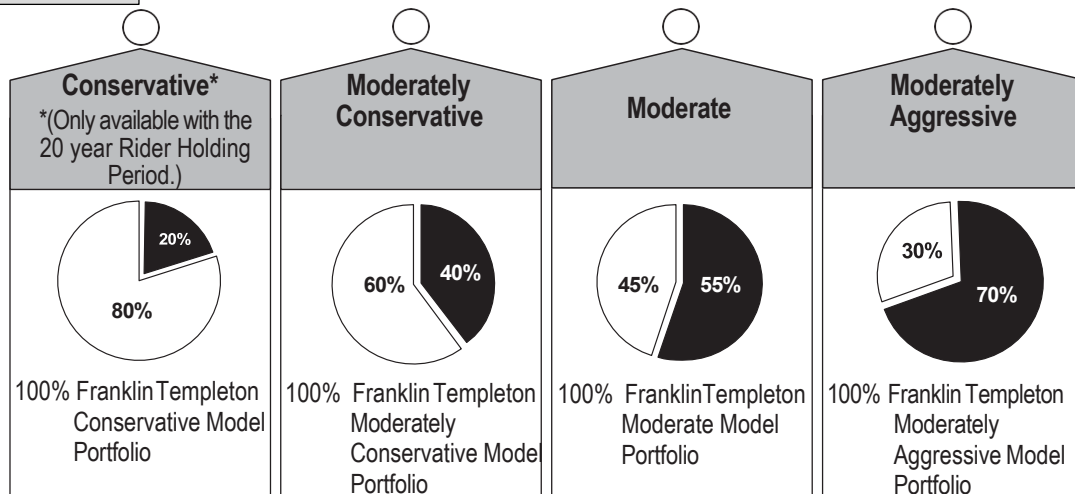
Conservative*

*(Only available with the 20 year Rider Holding Period.)

20%

80%

100% Franklin Templeton Conservative Model Portfolio

Moderately Conservative

60%

40%

100% Franklin Templeton Moderately Conservative Model Portfolio

Moderate

45%

55%

100% Franklin Templeton Moderate Model Portfolio

Moderately Aggressive

30%

70%

100% Franklin Templeton Moderately Aggressive Model Portfolio